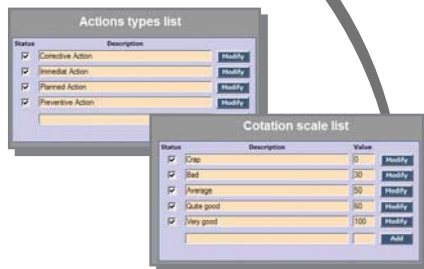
Actions types list

| Status | Description | |
|---|---|---|
| ☑ | Corrective Action | Modify |
| ☑ | Immediat Action | Modify |
| ☑ | Planned Action | Modify |
| ☑ | Preventive Action | Modify |

Cotation scale list

| Status | Description | Value | |
|---|---|---|---|
| ☑ | Crap | 0 | Modify |
| ☑ | Bad | 30 | Modify |
| ☑ | Average | 50 | Modify |
| ☑ | Quite good | 60 | Modify |
| ☑ | Very good | 100 | Modify |
| | | | Add |